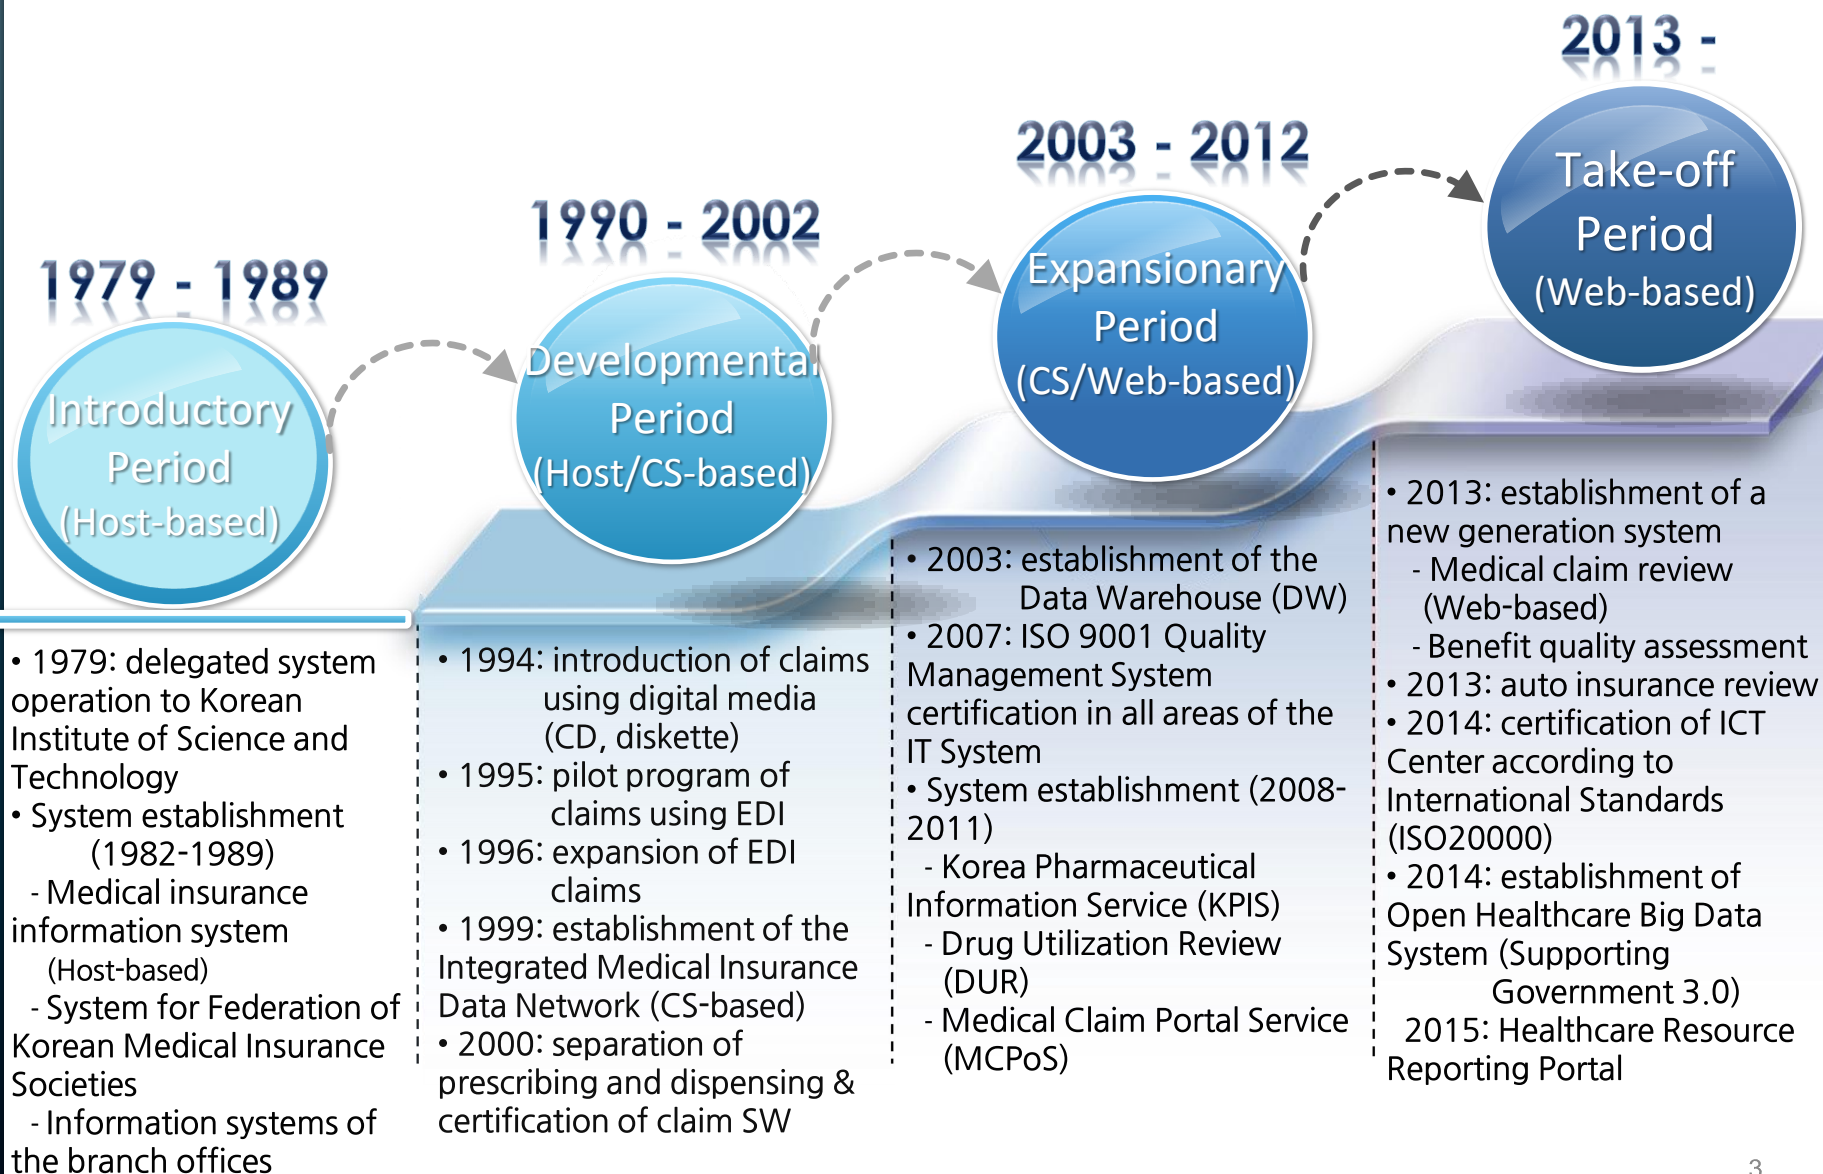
1979 - 1989

Introductory Period (Host-based)

1990 - 2002

Developmental Period (Host/CS-based)

2003 - 2012

Expansionary Period (CS/Web-based)

2013 -

Take-off Period (Web-based)

• 1979: delegated system operation to Korean Institute of Science and Technology
• System establishment (1982-1989)
- Medical insurance information system (Host-based)
- System for Federation of Korean Medical Insurance Societies
- Information systems of the branch offices

• 1994: introduction of claims using digital media (CD, diskette)
• 1995: pilot program of claims using EDI
• 1996: expansion of EDI claims
• 1999: establishment of the Integrated Medical Insurance Data Network (CS-based)
• 2000: separation of prescribing and dispensing & certification of claim SW

• 2003: establishment of the Data Warehouse (DW)
• 2007: ISO 9001 Quality Management System certification in all areas of the IT System
• System establishment (2008-2011)
- Korea Pharmaceutical Information Service (KPIS)
- Drug Utilization Review (DUR)
- Medical Claim Portal Service (MCPoS)

• 2013: establishment of a new generation system
- Medical claim review (Web-based)
- Benefit quality assessment
• 2013: auto insurance review
• 2014: certification of ICT Center according to International Standards (ISO20000)
• 2014: establishment of Open Healthcare Big Data System (Supporting Government 3.0)
2015: Healthcare Resource Reporting Portal

3